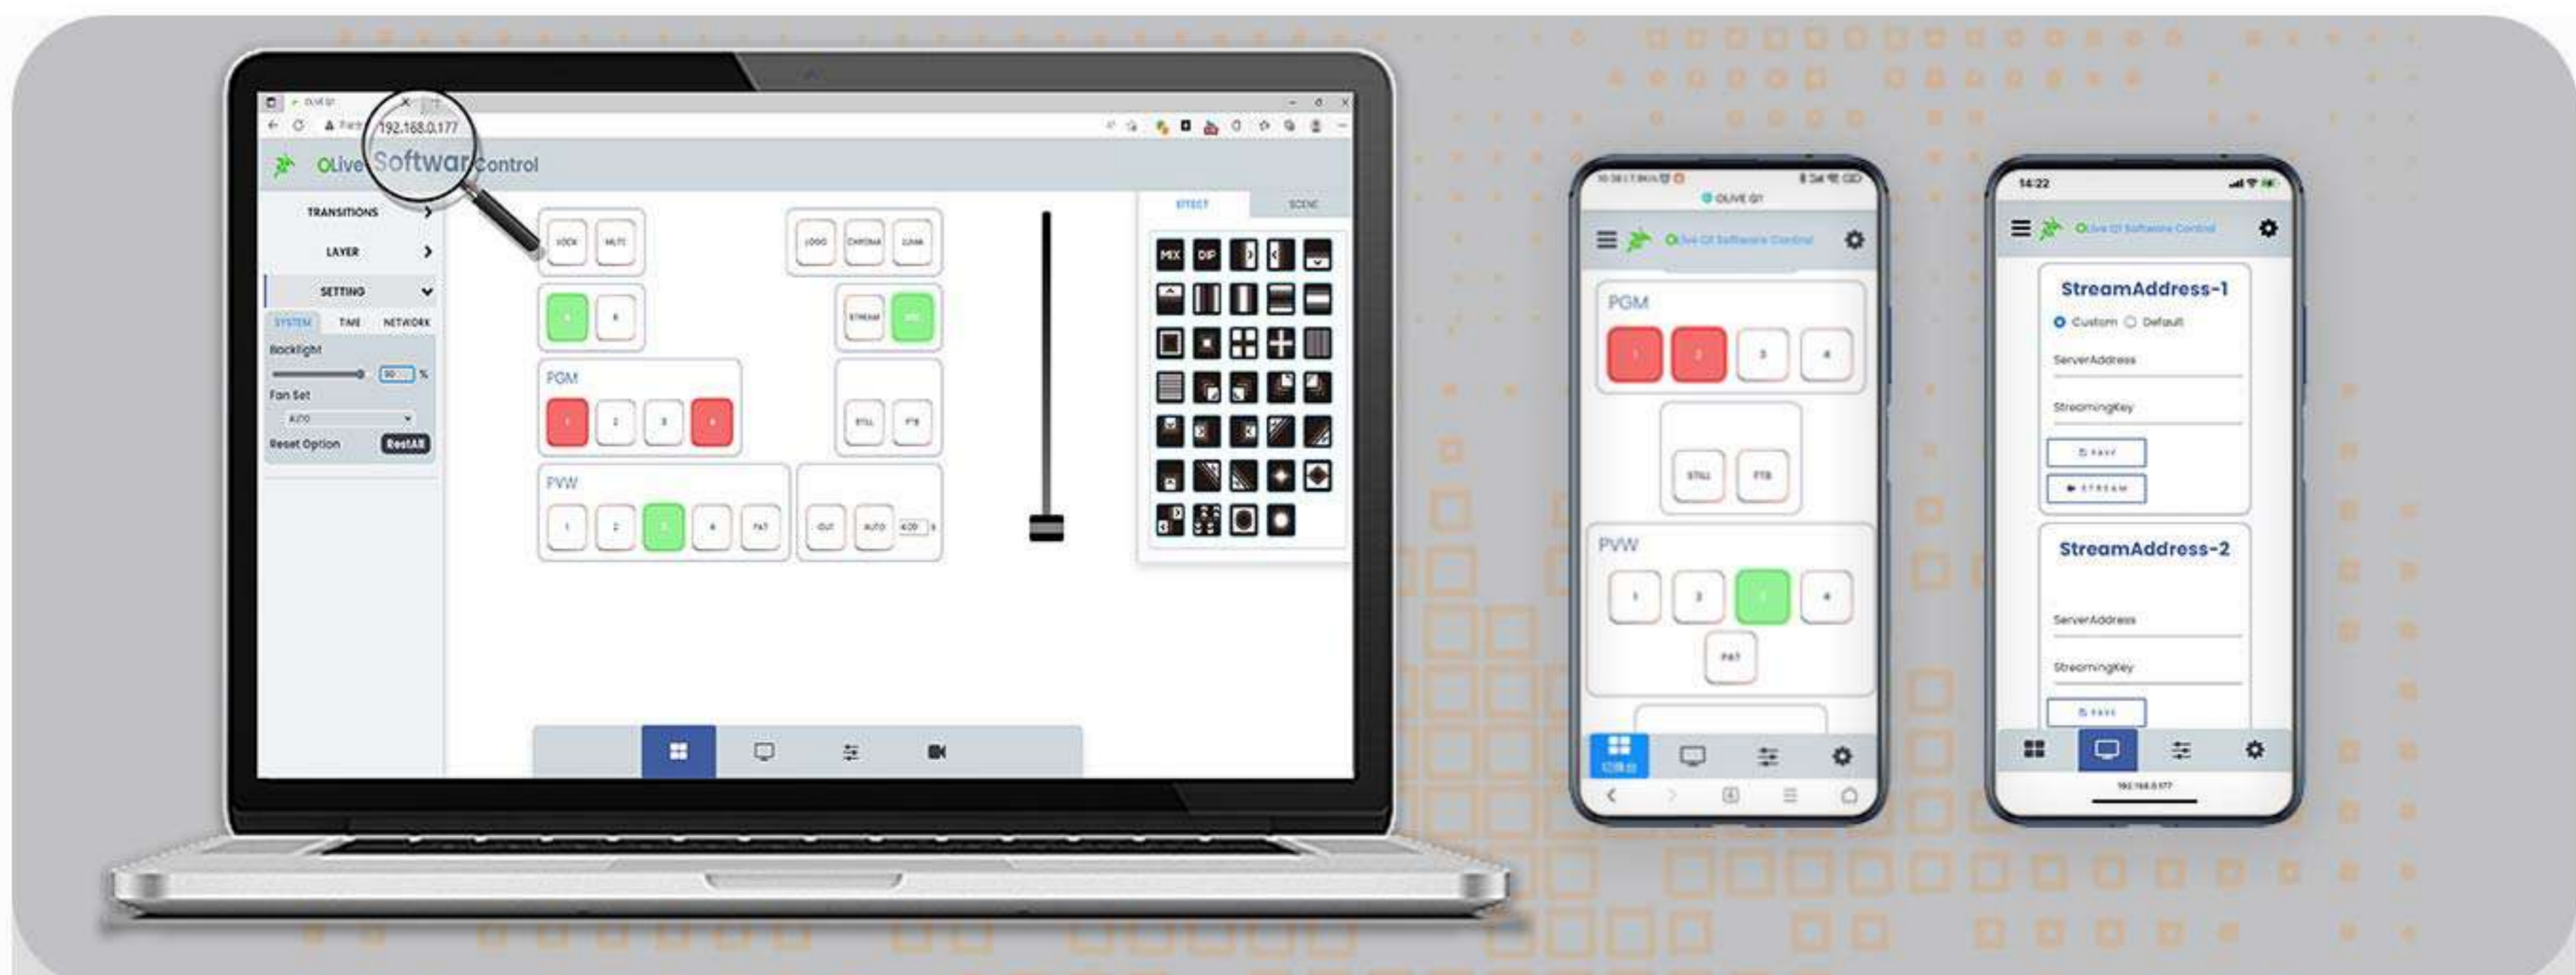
192.168.0.177

OLive Softwar Control

TRANSITIONS
LAYER
SETTING
SYSTEM TIME NETWORK
Backlight
%
Fan Set
AUTO
Reset Option ResetAll

LOCK MUTE
LOGO CHROMA LUMA
STREAM
PGM
1 2 3 4
STILL FTB
PVW
1 2 3 4 FAT
CUT AUTO

EFFECT SCENE
MIX DIP

OLIVE Q1
PGM
1 2 3 4
STILL FTB
PVW
1 2 3 4
FAT

14:22
StreamAddress-1
Custom Default
ServerAddress
StreamingKey
SAVE
STREAM
StreamAddress-2
ServerAddress
StreamingKey
SAVE
192.168.0.177